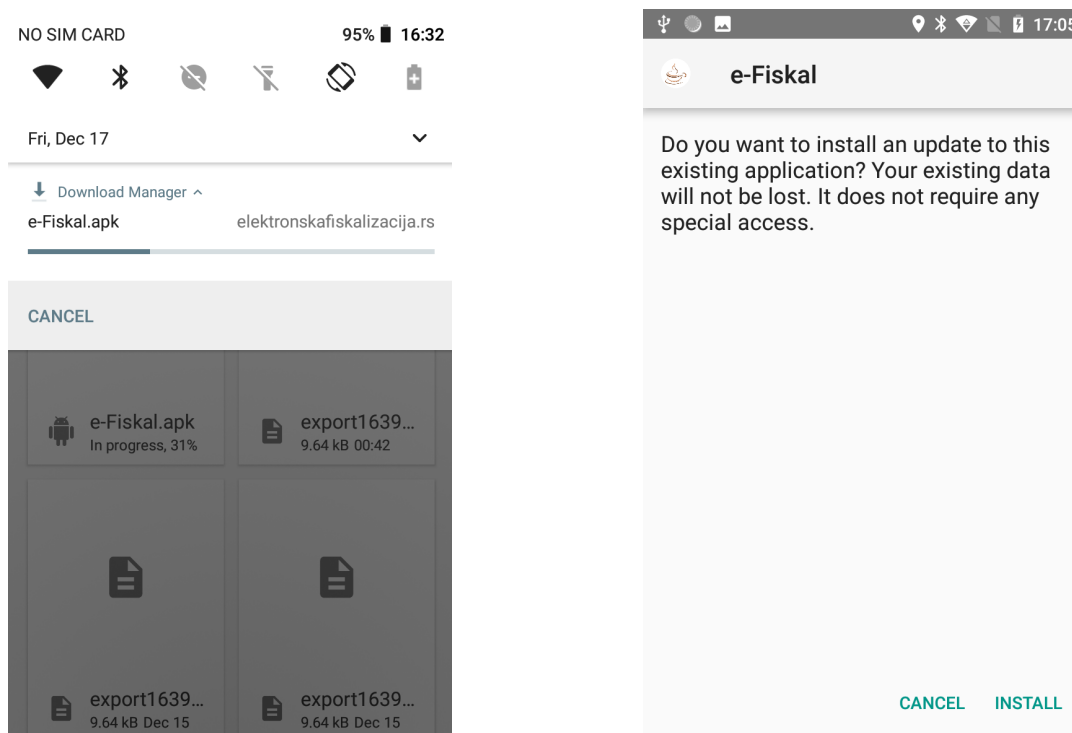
NO SIM CARD

95% 16:32

Fri, Dec 17

Download Manager

e-Fiskal.apk

elektronskafiskalizacija.rs

CANCEL

e-Fiskal.apk
In progress, 31%

export1639...
9.64 kB 00:42

export1639...
9.64 kB Dec 15

export1639...
9.64 kB Dec 15

17:05

e-Fiskal

Do you want to install an update to this existing application? Your existing data will not be lost. It does not require any special access.

CANCEL

INSTALL